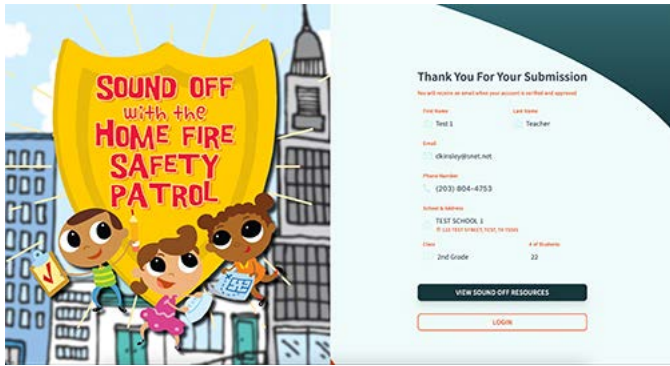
SOUND OFF with the HOME FIRE SAFETY PATROL

Thank You For Your Submission

You will receive an email when your account is verified and approved

First Name
Test 1

Last Name
Teacher

Email
dkinsley@snet.net

Phone Number
(203) 804-4753

School & Address
TEST SCHOOL 1
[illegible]

Class
2nd Grade

# of Students
22

VIEW SOUND OFF RESOURCES

LOGIN